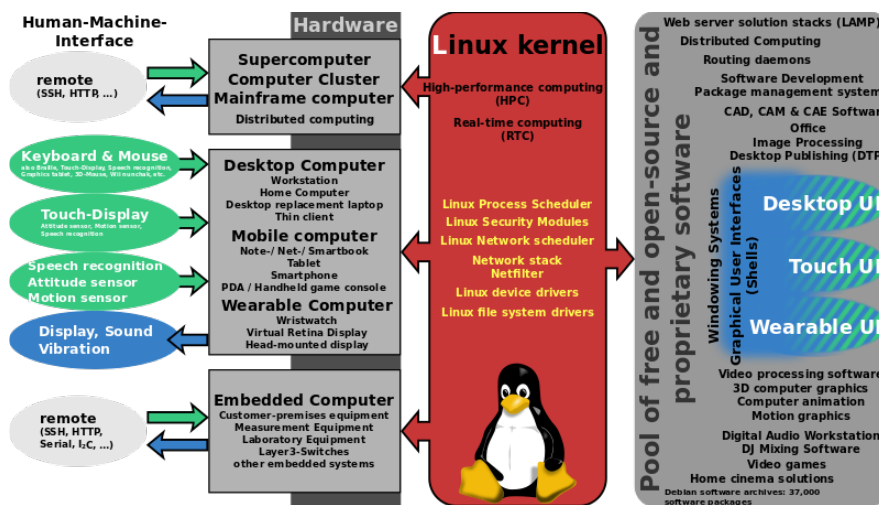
Human-Machine-Interface

remote
(SSH, HTTP, ...)

Keyboard & Mouse
also Braille, Touch-Display, Speech recognition, Graphics tablet, 3D-Mouse, Wii nunchuk, etc.

Touch-Display
Attitude sensor, Motion sensor, Speech recognition

Speech recognition
Attitude sensor
Motion sensor

Display, Sound
Vibration

remote
(SSH, HTTP, Serial, I$_2$C, ...)

Hardware

Supercomputer
Computer Cluster
Mainframe computer
Distributed computing

Desktop Computer
Workstation
Home Computer
Desktop replacement laptop
Thin client
Mobile computer
Note-/ Net-/ Smartbook
Tablet
Smartphone
PDA / Handheld game console
Wearable Computer
Wristwatch
Virtual Retina Display
Head-mounted display

Embedded Computer
Customer-premises equipment
Measurement Equipment
Laboratory Equipment
Layer3-Switches
other embedded systems

Linux kernel
High-performance computing (HPC)
Real-time computing (RTC)

Linux Process Scheduler
Linux Security Modules
Linux Network scheduler
Network stack
Netfilter
Linux device drivers
Linux file system drivers

Pool of free and open-source and proprietary software

Web server solution stacks (LAMP)
Distributed Computing
Routing daemons
Software Development
Package management system
CAD, CAM & CAE Softwar
Office
Image Processing
Desktop Publishing (DTP

Windowing Systems
Graphical User Interfaces (Shells)
Desktop UI
Touch UI
Wearable UI

Video processing software
3D computer graphics
Computer animation
Motion graphics
Digital Audio Workstation
DJ Mixing Software
Video games
Home cinema solutions
Debian software archives: 37,000 software packages